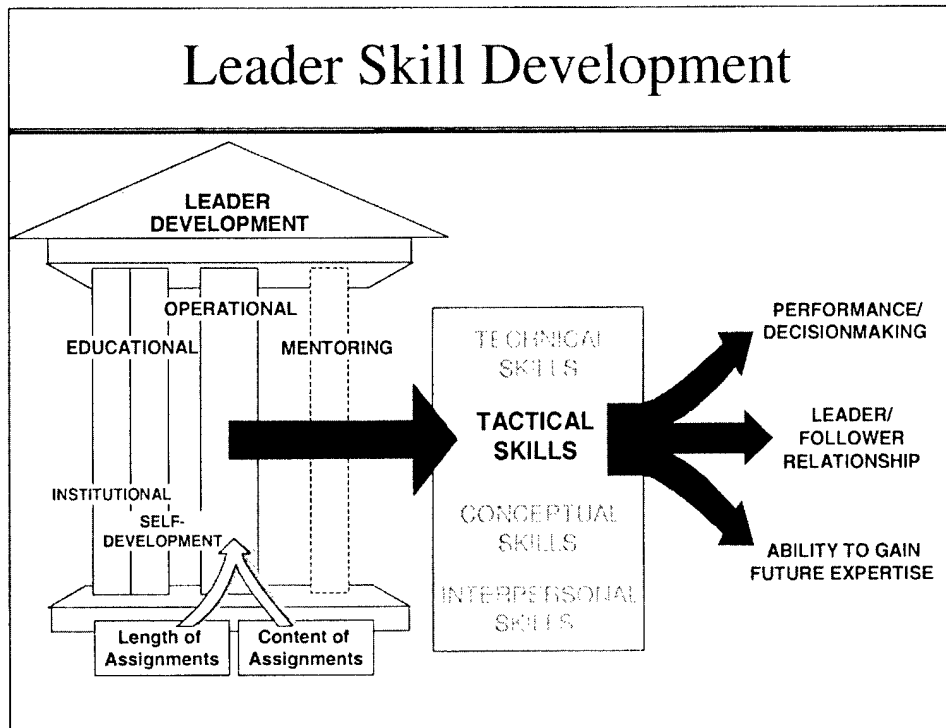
Leader Skill Development

LEADER DEVELOPMENT

EDUCATIONAL

OPERATIONAL

MENTORING

INSTITUTIONAL

SELF-DEVELOPMENT

Length of Assignments

Content of Assignments

TECHNICAL SKILLS

TACTICAL SKILLS

CONCEPTUAL SKILLS

INTERPERSONAL SKILLS

PERFORMANCE/ DECISIONMAKING

LEADER/ FOLLOWER RELATIONSHIP

ABILITY TO GAIN FUTURE EXPERTISE